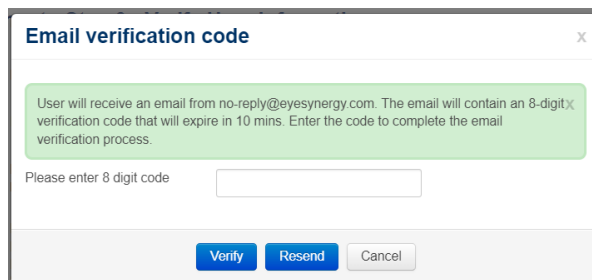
Email verification code

x

User will receive an email from no-reply@eyesynergy.com. The email will contain an 8-digit verification code that will expire in 10 mins. Enter the code to complete the email verification process.

x

Please enter 8 digit code

Verify

Resend

Cancel